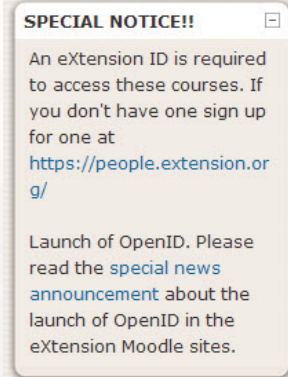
SPECIAL NOTICE!! ⊟

An eXtension ID is required to access these courses. If you don't have one sign up for one at https://people.extension.org/

Launch of OpenID. Please read the special news announcement about the launch of OpenID in the eXtension Moodle sites.